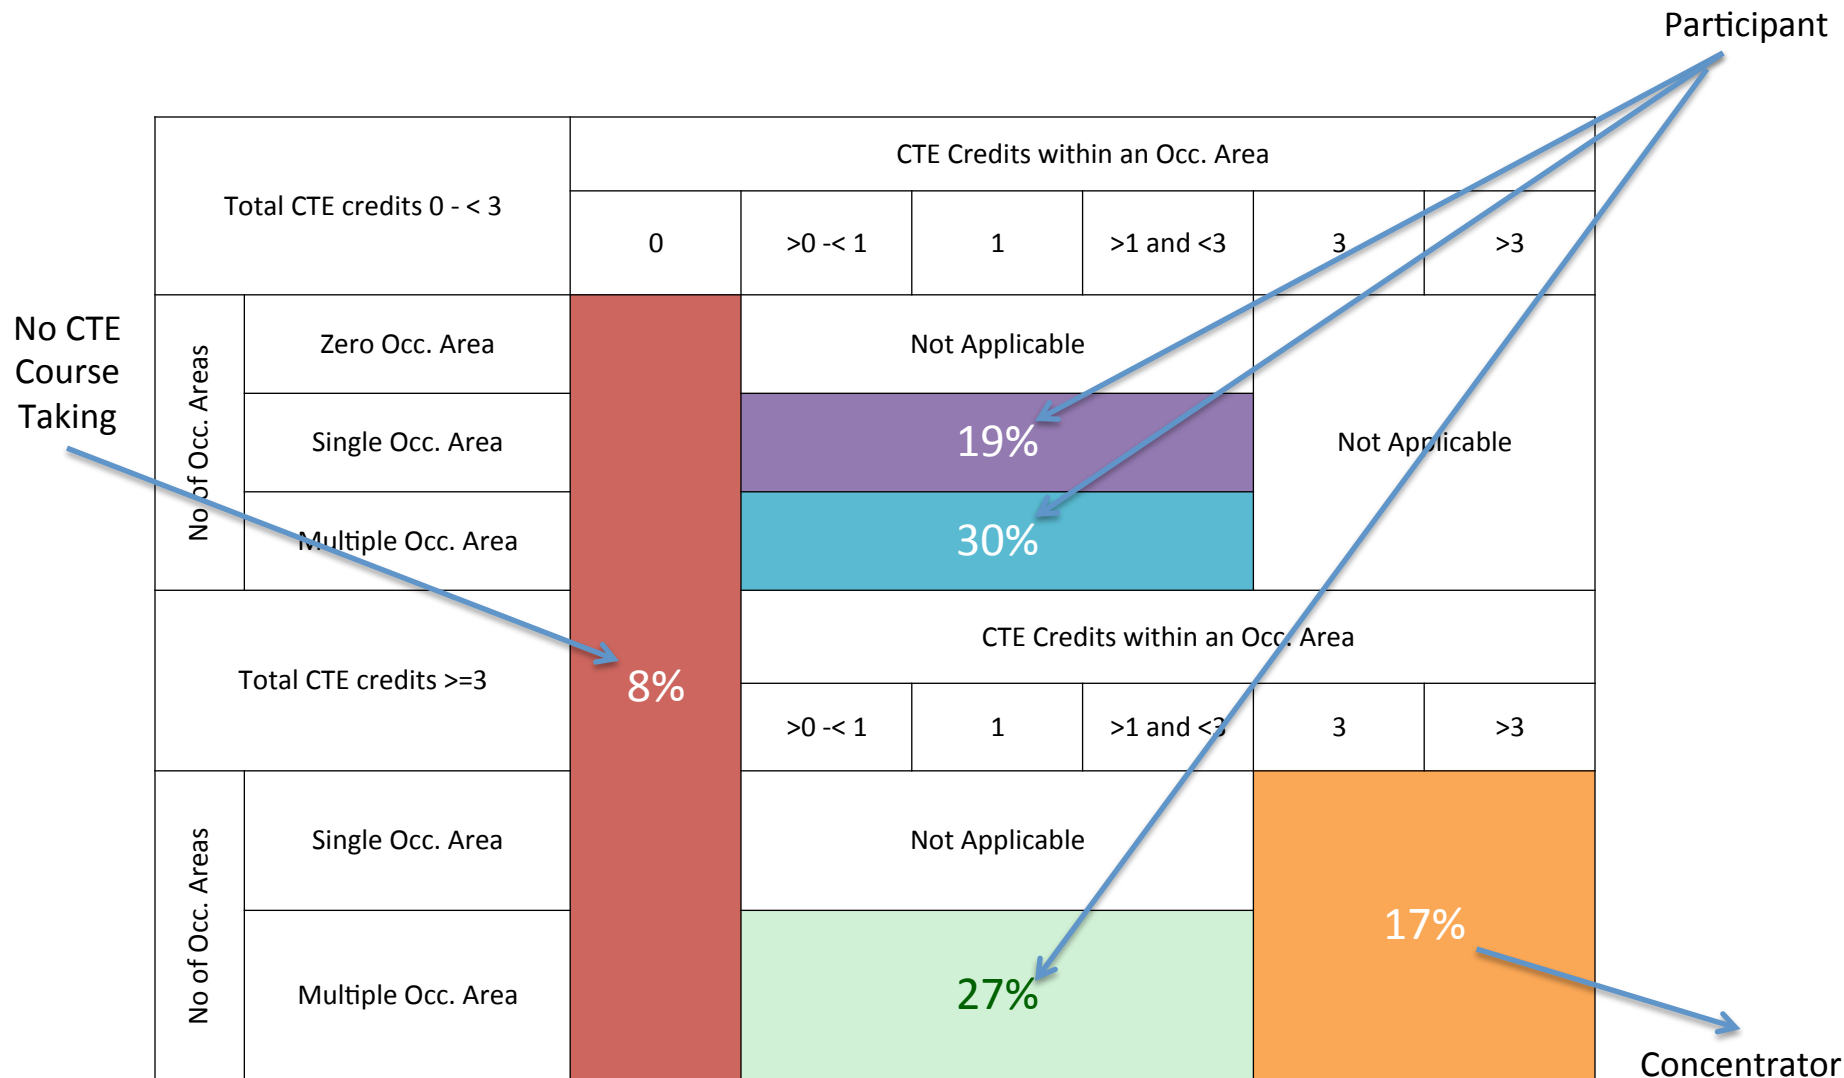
Participant

No CTE Course Taking

| Total CTE credits 0 - < 3 | | CTE Credits within an Occ. Area | | | | | |
|---|---|---|---|---|---|---|---|
| | | 0 | >0 -< 1 | 1 | >1 and <3 | 3 | >3 |
| No of Occ. Areas | Zero Occ. Area | 8% | Not Applicable | | | Not Applicable | |
| | Single Occ. Area | | 19% | | | | |
| | Multiple Occ. Area | | 30% | | | | |
| Total CTE credits >=3 | | | CTE Credits within an Occ. Area | | | | |
| | | | >0 -< 1 | 1 | >1 and <3 | 3 | >3 |
| No of Occ. Areas | Single Occ. Area | | Not Applicable | | | 17% | |
| | Multiple Occ. Area | | 27% | | | | |

Concentrator